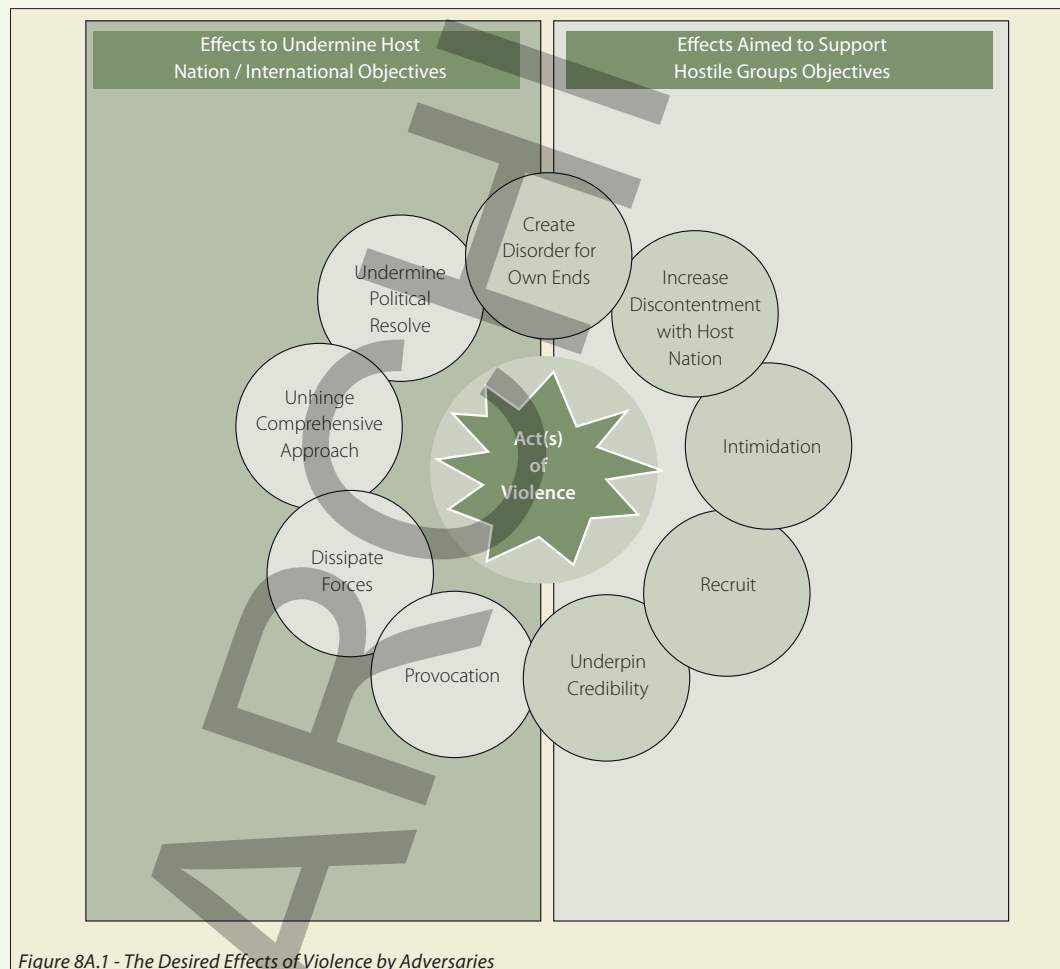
Effects to Undermine Host Nation / International Objectives

Effects Aimed to Support Hostile Groups Objectives

Create Disorder for Own Ends

Undermine Political Resolve

Increase Discontentment with Host Nation

Unhinge Comprehensive Approach

Act(s) of Violence

Intimidation

Dissipate Forces

Recruit

Provocation

Underpin Credibility

ARCHIVED

Figure 8A.1 - The Desired Effects of Violence by Adversaries